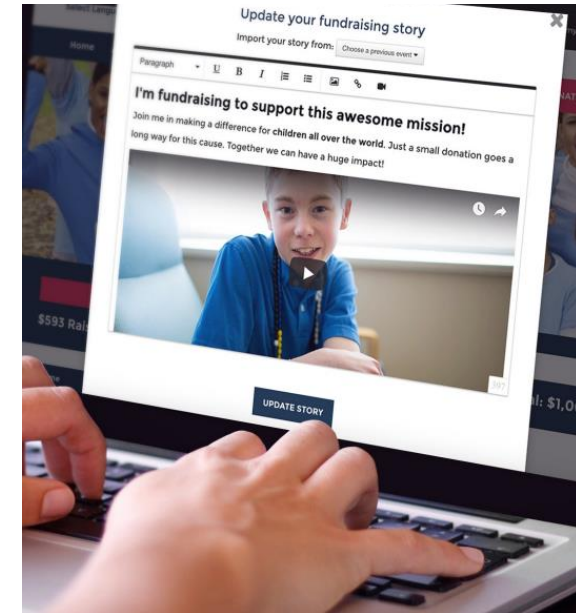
Select Langu

Home

Update your fundraising story

Import your story from: Choose a previous event ▾

Paragraph

U B I

I'm fundraising to support this awesome mission!

Join me in making a difference for children all over the world. Just a small donation goes a long way for this cause. Together we can have a huge impact!

997

UPDATE STORY

$593 Rai

NAT

l: $1,0